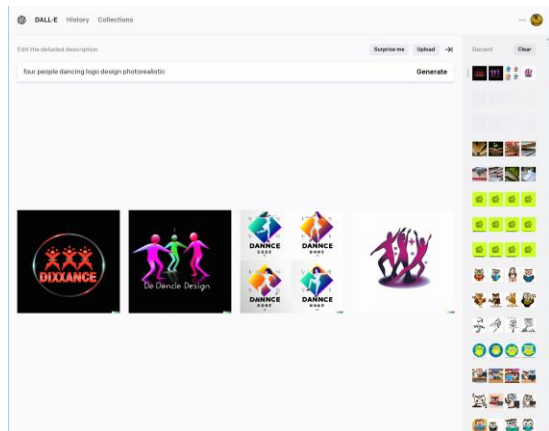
DALL·E History Collections

Edit the detailed description

Surprise me Upload

four people dancing logo design photorealistic

Generate

Recent Clear

DIXXANCE

De Dancle Design

DANNCE

DANNCE

DANNCE

DANNCE